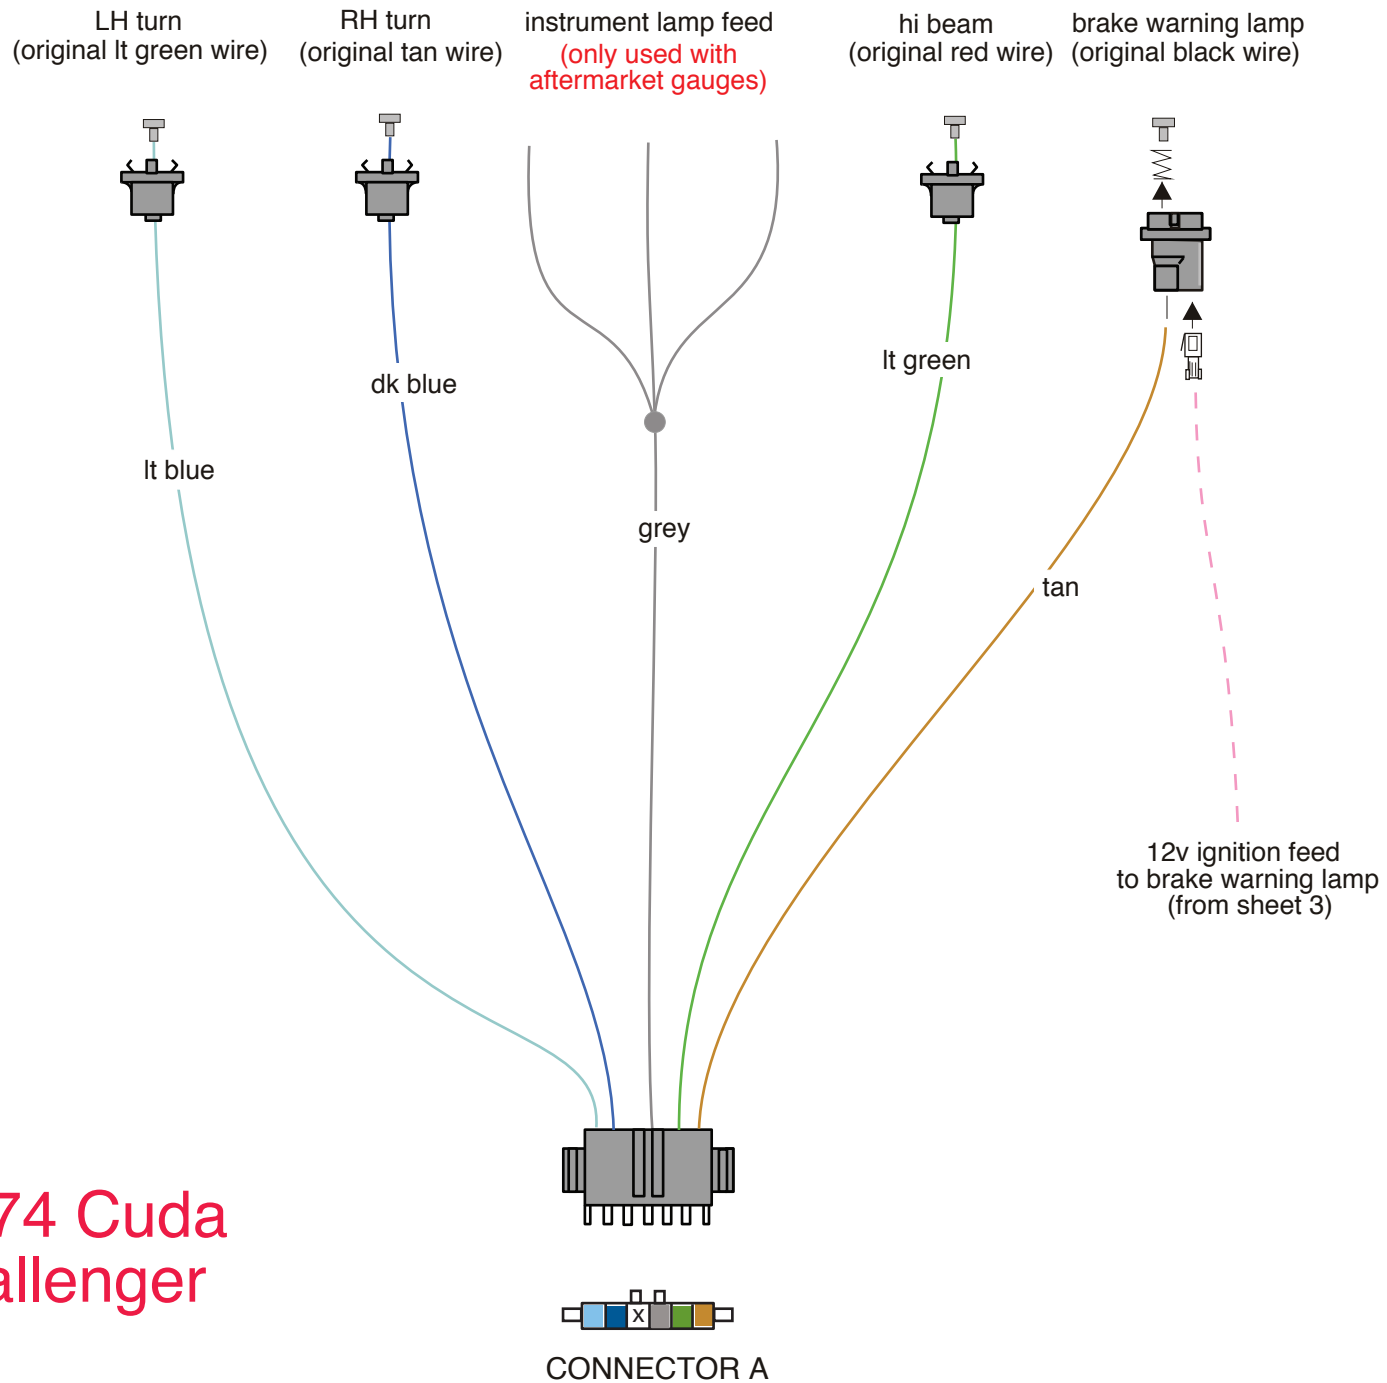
LH turn
(original lt green wire)

RH turn
(original tan wire)

instrument lamp feed
(only used with aftermarket gauges)

hi beam
(original red wire)

brake warning lamp
(original black wire)

lt blue

dk blue

grey

lt green

tan

12v ignition feed
to brake warning lamp
(from sheet 3)

74 Cuda
allenger

x

CONNECTOR A